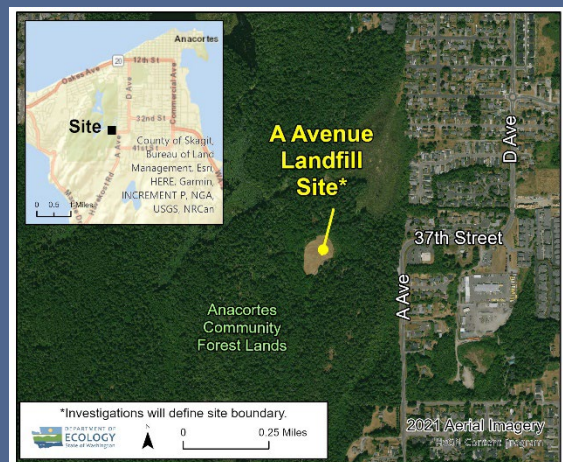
Anacortes
Oakes Ave
20
12th St
D Ave
Commercial Ave
32nd St
Site
County of Skagit, Bureau of Land Management, Esri, HERE, Garmin, INCREMENT P, NGA, USGS, NRCan
0 0.5 1 Miles

A Avenue Landfill Site*

D Ave
37th Street
A Ave

Anacortes Community Forest Lands

*Investigations will define site boundary.
DEPARTMENT OF ECOLOGY State of Washington
N
0 0.25 Miles
2021 Aerial Imagery
NAIP Content Program